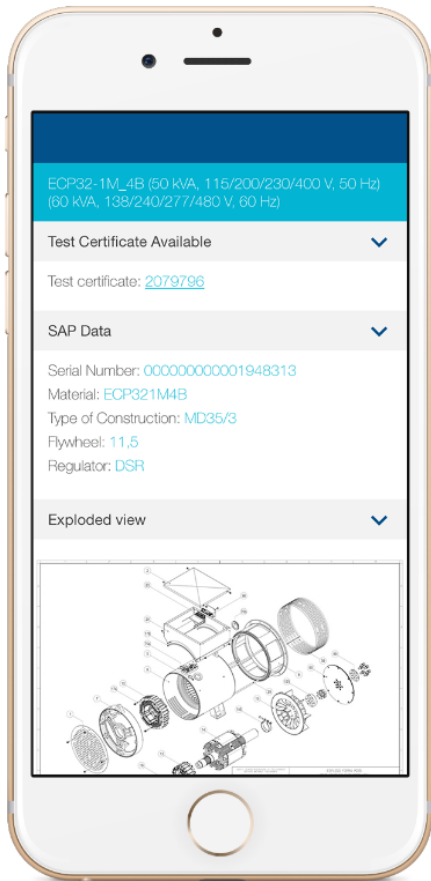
ECP32-1M_4B (50 kVA, 115/200/230/400 V, 50 Hz) (60 kVA, 138/240/277/480 V, 60 Hz)

Test Certificate Available

Test certificate: 2079796

SAP Data

Serial Number: 000000000001948313
Material: ECP321M4B
Type of Construction: MD35/3
Flywheel: 11,5
Regulator: DSR

Exploded view